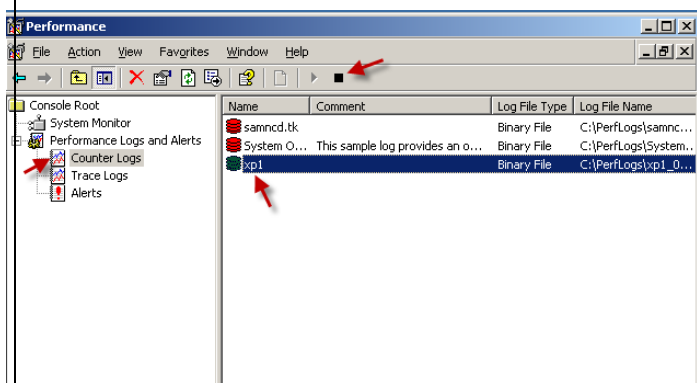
Performance

File Action View Favorites Window Help

Console Root
System Monitor
Performance Logs and Alerts
Counter Logs
Trace Logs
Alerts

| Name | Comment | Log File Type | Log File Name |
|---|---|---|---|
| samncd.tk | | Binary File | C:\PerfLogs\samnc... |
| System O... | This sample log provides an o... | Binary File | C:\PerfLogs\System... |
| xp1 | | Binary File | C:\PerfLogs\xp1_0... |